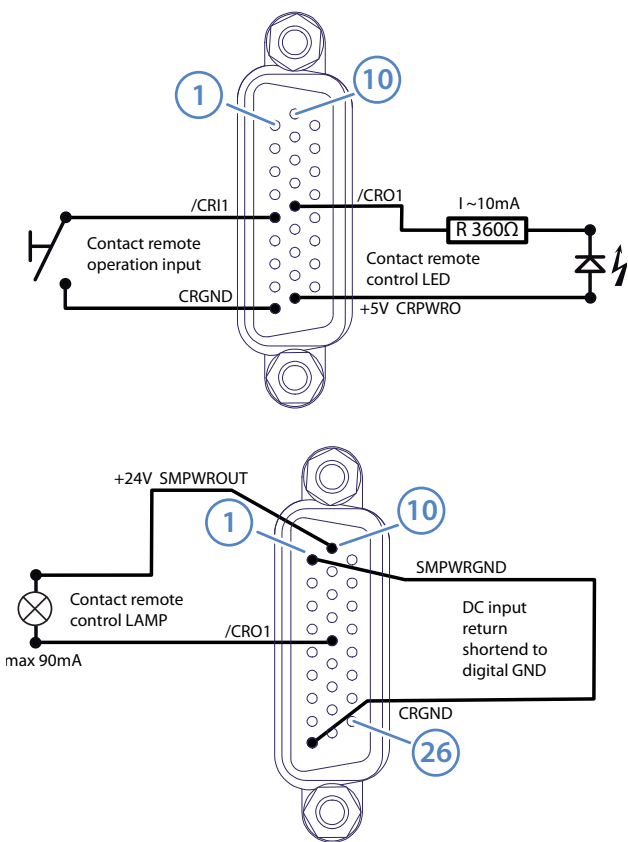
1

10

/CRI1

/CRO1

I ~10mA

R 360Ω

Contact remote operation input

Contact remote control LED

CRGND

+5V CRPWRO

+24V SMPWROUT

1

10

SMPWRGND

Contact remote control LAMP

/CRO1

DC input return shortend to digital GND

max 90mA

CRGND

26